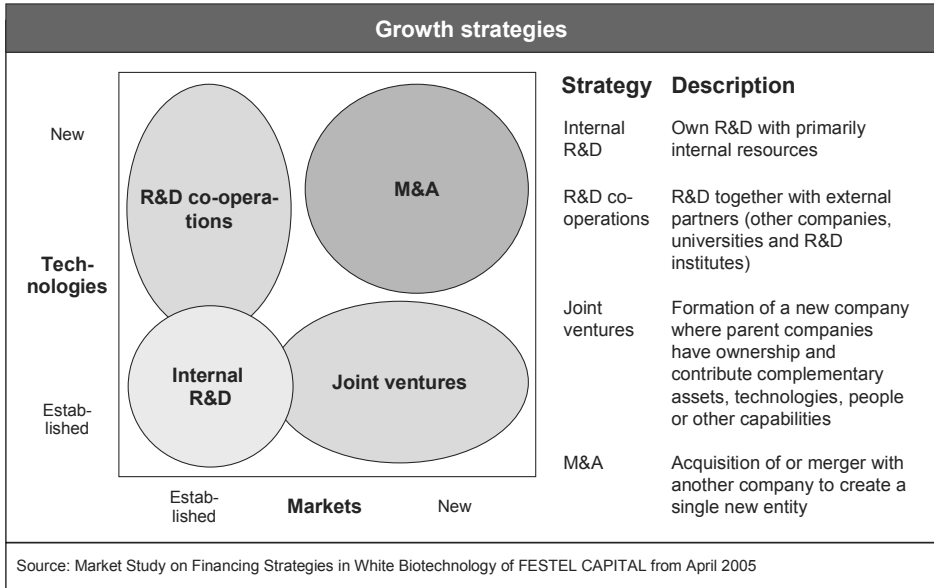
Growth strategies

New

Technologies

Established

R&D co-operations

M&A

Internal R&D

Joint ventures

Established

Markets

New

| Strategy | Description |
|---|---|
| Internal R&D | Own R&D with primarily internal resources |
| R&D co-operations | R&D together with external partners (other companies, universities and R&D institutes) |
| Joint ventures | Formation of a new company where parent companies have ownership and contribute complementary assets, technologies, people or other capabilities |
| M&A | Acquisition of or merger with another company to create a single new entity |

Source: Market Study on Financing Strategies in White Biotechnology of FESTEL CAPITAL from April 2005